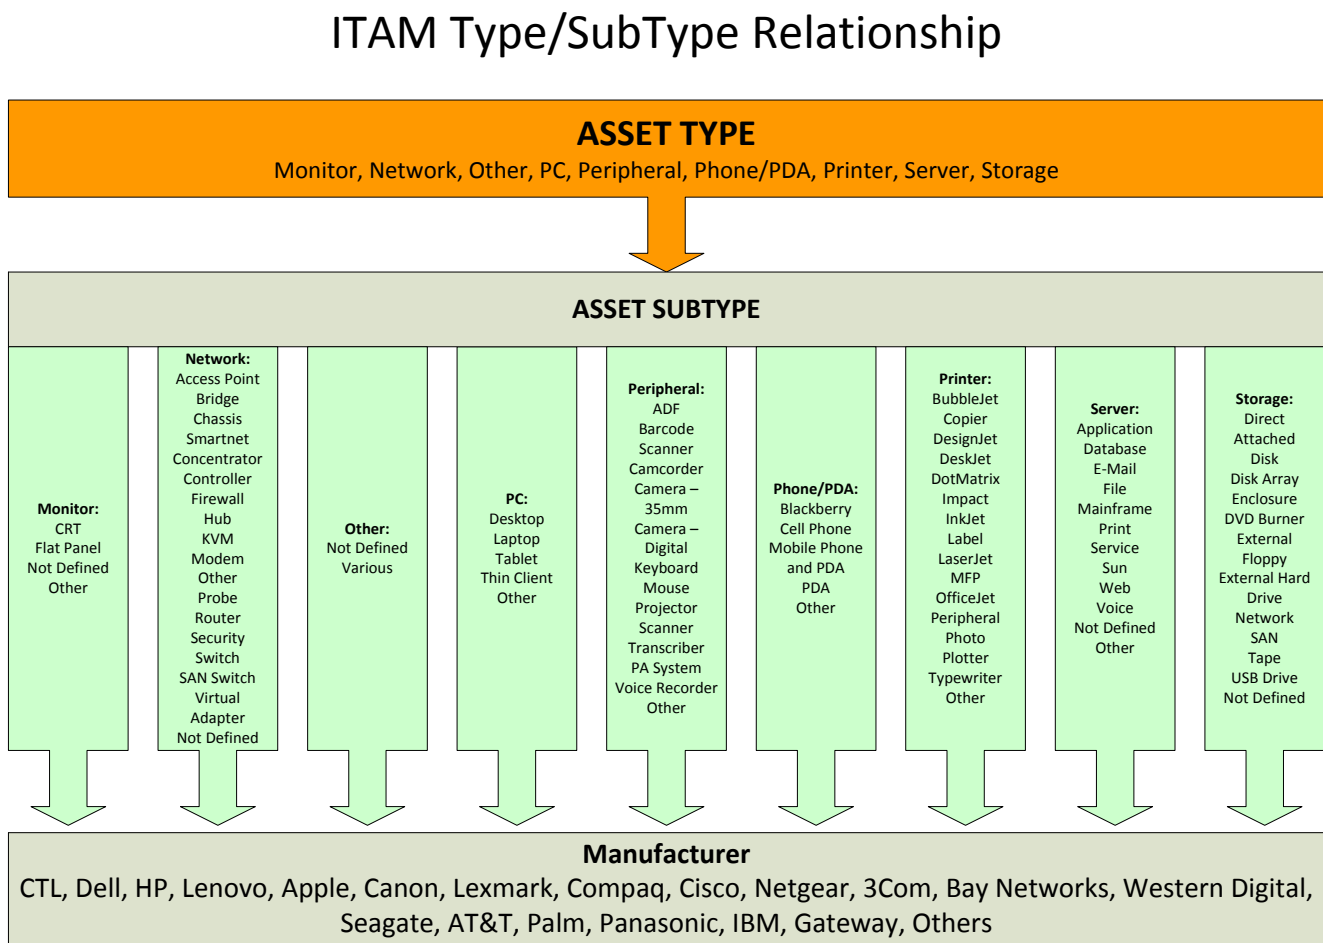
ITAM Type/SubType Relationship

ASSET TYPE
Monitor, Network, Other, PC, Peripheral, Phone/PDA, Printer, Server, Storage

ASSET SUBTYPE

Monitor:
CRT
Flat Panel
Not Defined
Other

Network:
Access Point
Bridge
Chassis
Smartnet
Concentrator
Controller
Firewall
Hub
KVM
Modem
Other
Probe
Router
Security
Switch
SAN Switch
Virtual
Adapter
Not Defined

Other:
Not Defined
Various

PC:
Desktop
Laptop
Tablet
Thin Client
Other

Peripheral:
ADF
Barcode
Scanner
Camcorder
Camera – 35mm
Camera – Digital
Keyboard
Mouse
Projector
Scanner
Transcriber
PA System
Voice Recorder
Other

Phone/PDA:
Blackberry
Cell Phone
Mobile Phone and PDA
PDA
Other

Printer:
BubbleJet
Copier
DesignJet
DeskJet
DotMatrix
Impact
InkJet
Label
LaserJet
MFP
OfficeJet
Peripheral
Photo
Plotter
Typewriter
Other

Server:
Application
Database
E-Mail
File
Mainframe
Print
Service
Sun
Web
Voice
Not Defined
Other

Storage:
Direct Attached
Disk
Disk Array
Enclosure
DVD Burner
External
Floppy
External Hard Drive
Network
SAN
Tape
USB Drive
Not Defined

Manufacturer
CTL, Dell, HP, Lenovo, Apple, Canon, Lexmark, Compaq, Cisco, Netgear, 3Com, Bay Networks, Western Digital, Seagate, AT&T, Palm, Panasonic, IBM, Gateway, Others